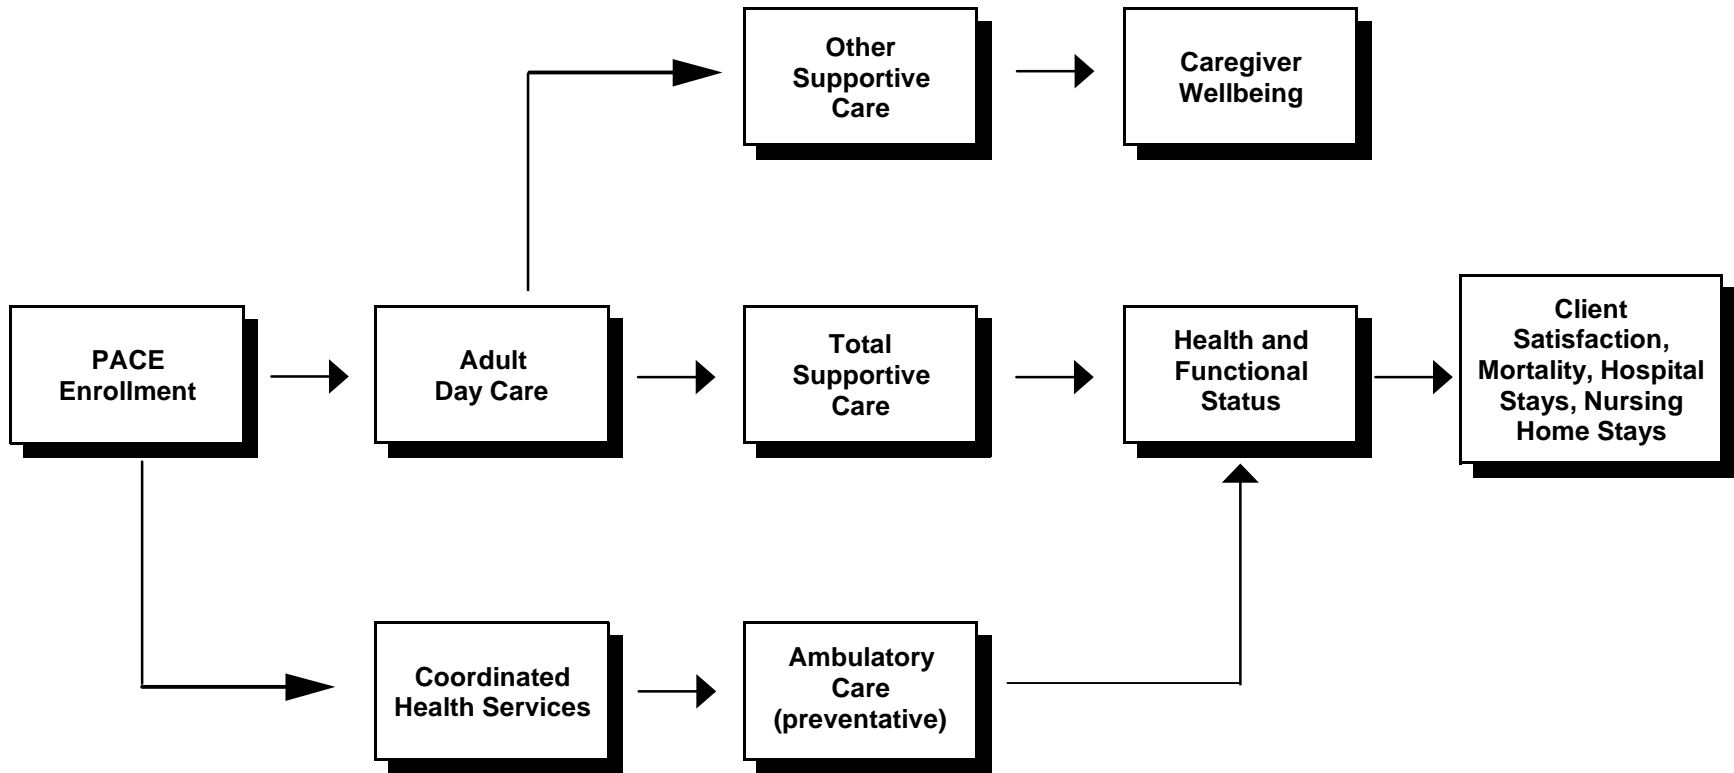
Other Supportive Care

Caregiver Wellbeing

PACE Enrollment

Adult Day Care

Total Supportive Care

Health and Functional Status

Client Satisfaction, Mortality, Hospital Stays, Nursing Home Stays

Coordinated Health Services

Ambulatory Care (preventative)